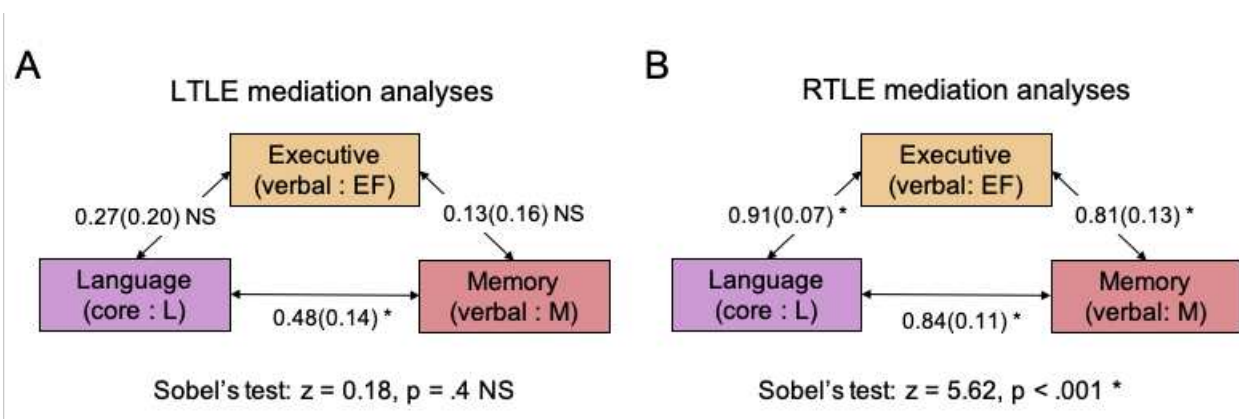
A

LTLE mediation analyses

Executive
(verbal : EF)

0.27(0.20) NS

0.13(0.16) NS

Language
(core : L)

Memory
(verbal : M)

0.48(0.14) *

Sobel's test: z = 0.18, p = .4 NS

B

RTLE mediation analyses

Executive
(verbal: EF)

0.91(0.07) *

0.81(0.13) *

Language
(core : L)

Memory
(verbal: M)

0.84(0.11) *

Sobel's test: z = 5.62, p < .001 *